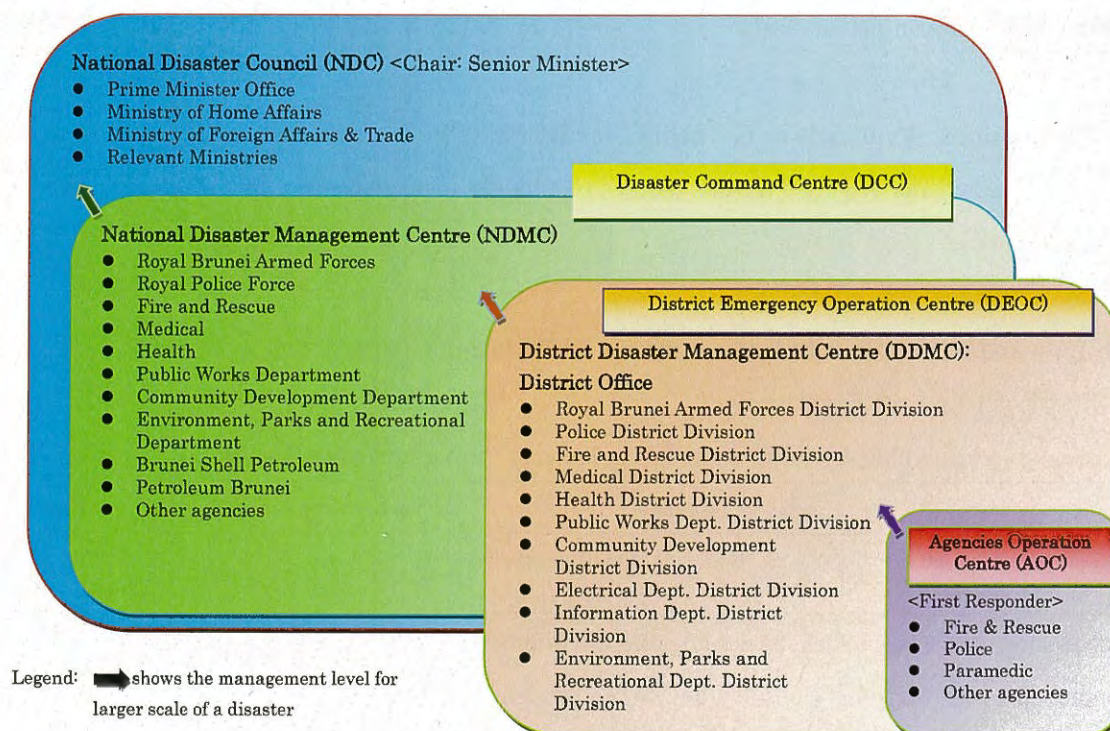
National Disaster Council (NDC) <Chair: Senior Minister>
- Prime Minister Office
- Ministry of Home Affairs
- Ministry of Foreign Affairs & Trade
- Relevant Ministries

Disaster Command Centre (DCC)

National Disaster Management Centre (NDMC)
- Royal Brunei Armed Forces
- Royal Police Force
- Fire and Rescue
- Medical
- Health
- Public Works Department
- Community Development Department
- Environment, Parks and Recreational Department
- Brunei Shell Petroleum
- Petroleum Brunei
- Other agencies

District Emergency Operation Centre (DEOC)

District Disaster Management Centre (DDMC):
District Office
- Royal Brunei Armed Forces District Division
- Police District Division
- Fire and Rescue District Division
- Medical District Division
- Health District Division
- Public Works Dept. District Division
- Community Development District Division
- Electrical Dept. District Division
- Information Dept. District Division
- Environment, Parks and Recreational Dept. District Division

Agencies Operation Centre (AOC)
<First Responder>
- Fire & Rescue
- Police
- Paramedic
- Other agencies

Legend: shows the management level for larger scale of a disaster